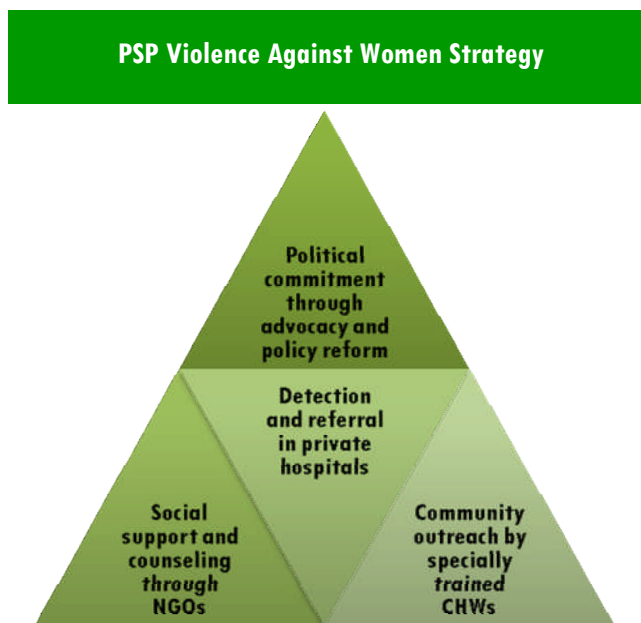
PSP Violence Against Women Strategy

Political commitment through advocacy and policy reform

Detection and referral in private hospitals

Social support and counseling *through* NGOs

Community outreach by specially *trained* CHWs